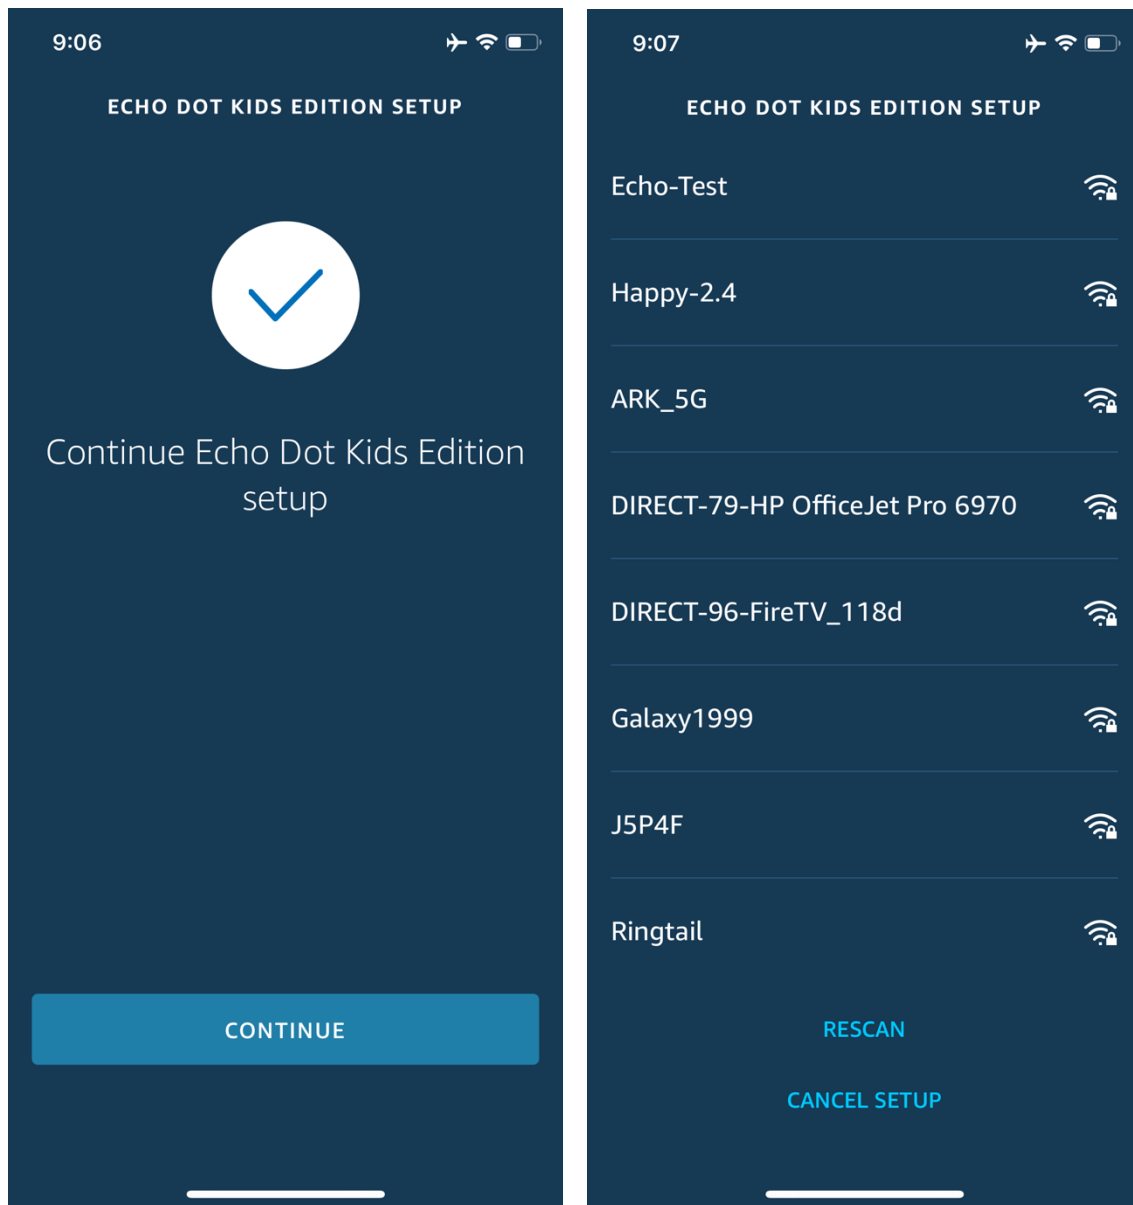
9:06

ECHO DOT KIDS EDITION SETUP

Continue Echo Dot Kids Edition setup

CONTINUE

9:07

ECHO DOT KIDS EDITION SETUP

Echo-Test

Happy-2.4

ARK_5G

DIRECT-79-HP OfficeJet Pro 6970

DIRECT-96-FireTV_118d

Galaxy1999

J5P4F

Ringtail

RESCAN

CANCEL SETUP